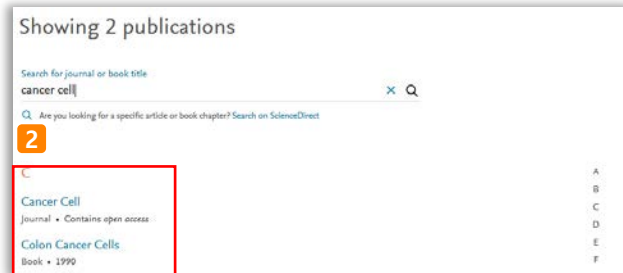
Showing 2 publications

Search for journal or book title
cancer cell

Are you looking for a specific article or book chapter? Search on ScienceDirect

2

C

Cancer Cell
Journal • Contains open access

Colon Cancer Cells
Book • 1990

A
B
C
D
E
F